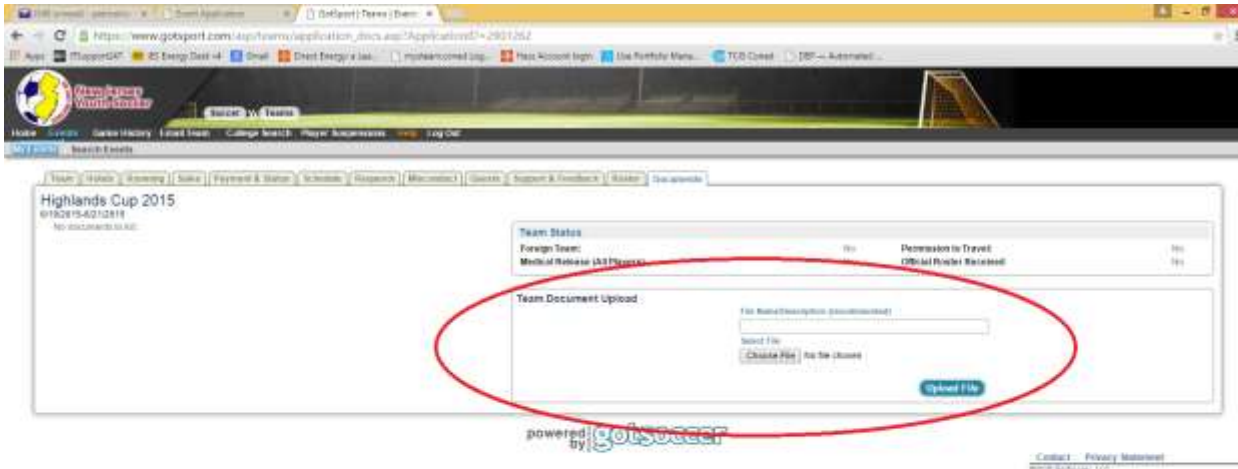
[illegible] | Event Application | GotSport | Teams | Event

https://www.gotsport.com/asp/teams/application_docs.asp?ApplicationID=2901262

Apps | ITSupportAT | Gmail | Direct Energy | myteamconnect | Account login | TCB Comet | Automated

New Jersey Youth Soccer

Soccer Teams

Home | Events | Game History | Email Team | College Search | Player Suspensions | Help | Log Out

My Events | Search Events

Team | Hotels | Housing | Rules | Payment & Status | Schedule | Requests | Misconduct | Guests | Support & Feedback | Roster | Documents

Highlands Cup 2015
6/19/2015-6/21/2015
No documents to list.

Team Status
Foreign Team: No
Medical Release (All Players): No
Permission to Travel: No
Official Roster Received: No

Team Document Upload
File Name/Description (recommended)
Select File
Choose File | No file chosen
Upload File

powered by gotsoccer

Contact | Privacy Statement